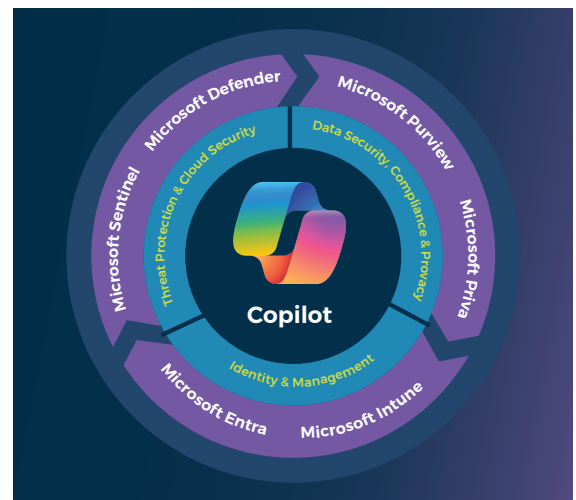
Microsoft Defender
Microsoft Purview
Microsoft Sentinel
Microsoft Priva
Microsoft Entra
Microsoft Intune
Threat Protection & Cloud Security
Data Security, Compliance & Privacy
Identity & Management
Copilot